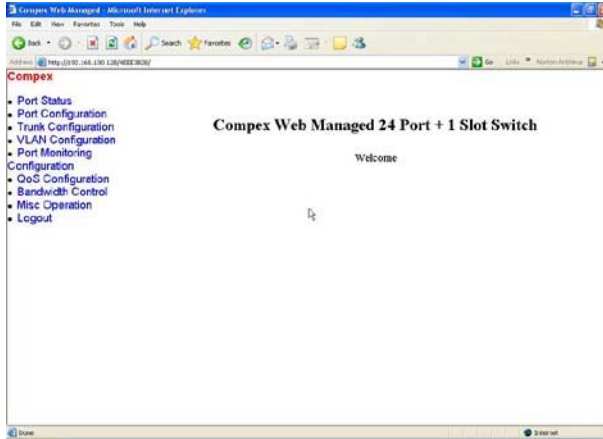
Compex Web Managed - Microsoft Internet Explorer

File Edit View Favorites Tools Help

Back Search Favorites

Address http://192.168.100.128/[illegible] Go Links Norton AntiVirus

Compex

- Port Status
- Port Configuration
- Trunk Configuration
- VLAN Configuration
- Port Monitoring Configuration
- QoS Configuration
- Bandwidth Control
- Misc Operation
- Logout

Compex Web Managed 24 Port + 1 Slot Switch

Welcome

Done Internet